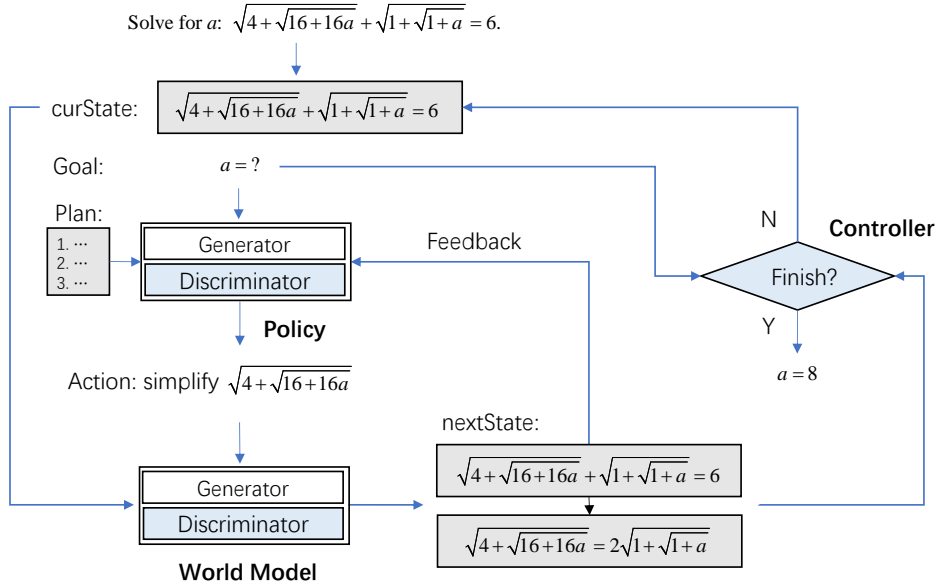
Solve for $a$: $\sqrt{4+\sqrt{16+16a}}+\sqrt{1+\sqrt{1+a}}=6$.

curState: $\sqrt{4+\sqrt{16+16a}}+\sqrt{1+\sqrt{1+a}}=6$

Goal: $a=?$

Plan:
1. ⋯
2. ⋯
3. ⋯

Generator
Discriminator

Policy

Feedback

N

Controller

Finish?

Y

$a=8$

Action: simplify $\sqrt{4+\sqrt{16+16a}}$

nextState:

$\sqrt{4+\sqrt{16+16a}}+\sqrt{1+\sqrt{1+a}}=6$

$\sqrt{4+\sqrt{16+16a}}=2\sqrt{1+\sqrt{1+a}}$

Generator
Discriminator

World Model